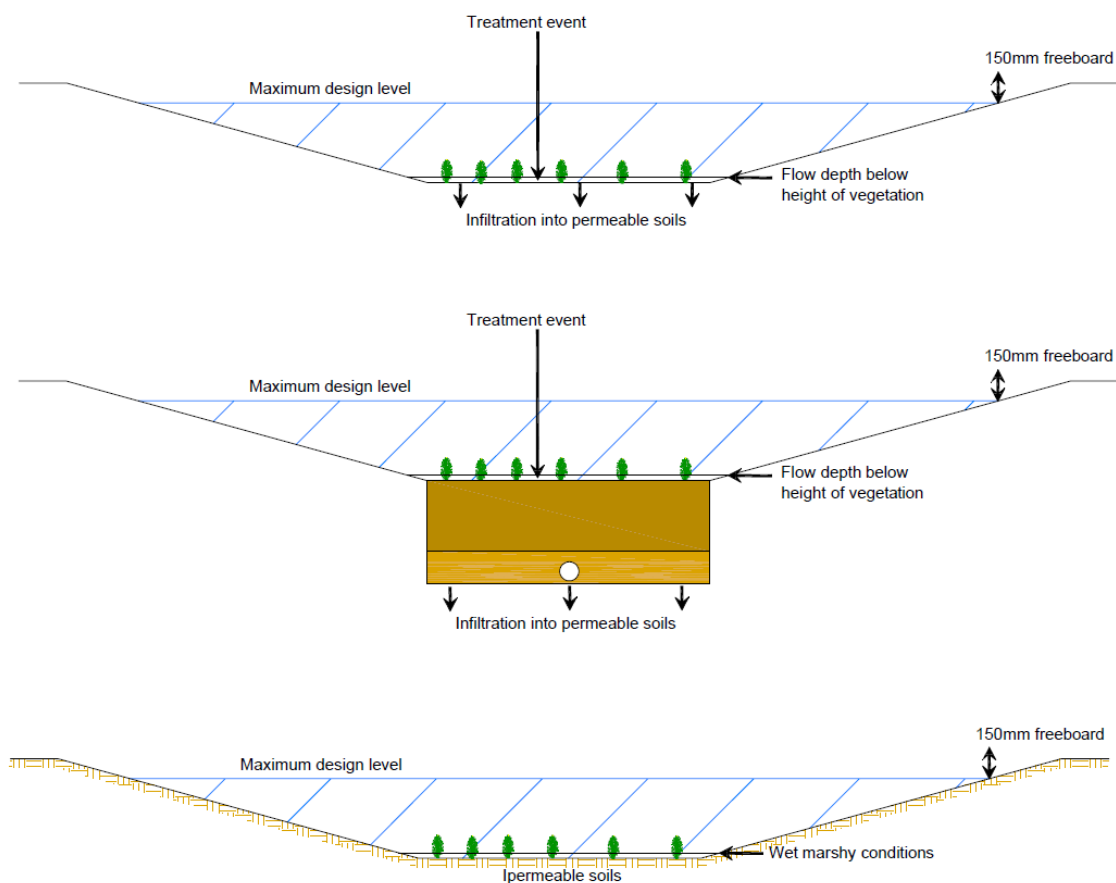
Treatment event

150mm freeboard

Maximum design level

Flow depth below height of vegetation

Infiltration into permeable soils

Treatment event

150mm freeboard

Maximum design level

Flow depth below height of vegetation

Infiltration into permeable soils

150mm freeboard

Maximum design level

Wet marshy conditions

Ipermeable soils